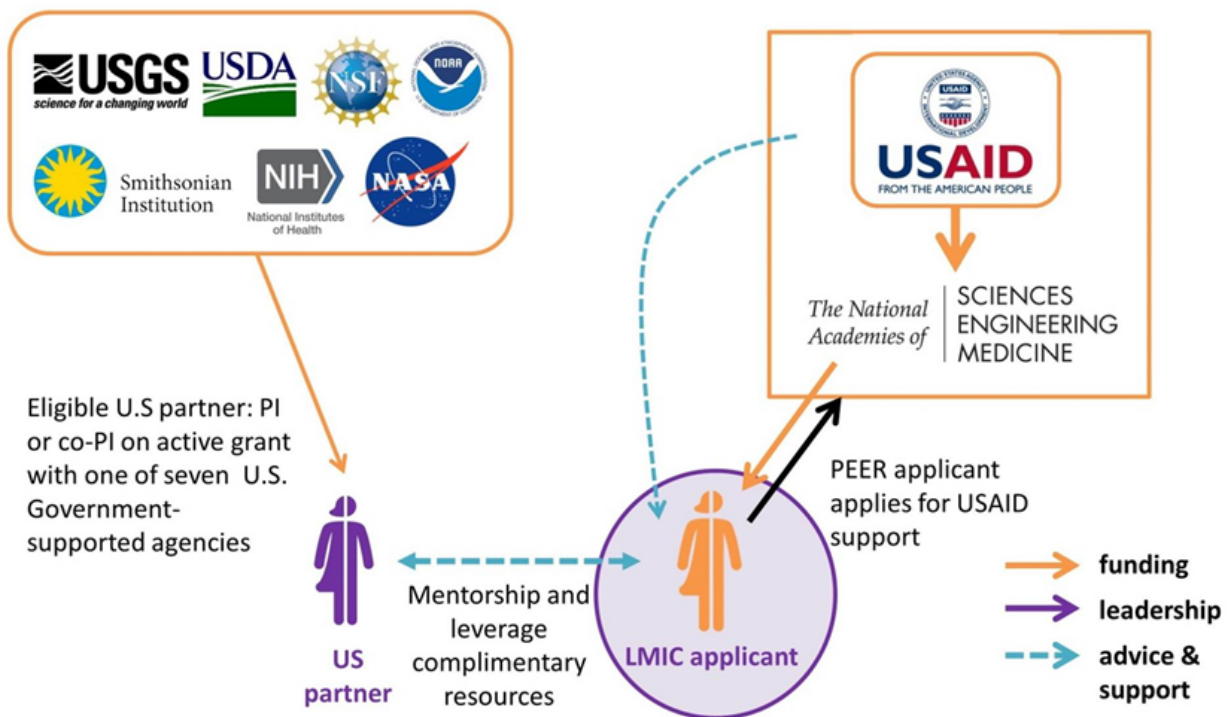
USGS
science for a changing world
USDA
NSF
NOAA
Smithsonian Institution
NIH
National Institutes of Health
NASA

USAID
FROM THE AMERICAN PEOPLE

The National Academies of
SCIENCES
ENGINEERING
MEDICINE

Eligible U.S partner: PI or co-PI on active grant with one of seven U.S. Government-supported agencies

PEER applicant applies for USAID support

US partner

Mentorship and leverage complimentary resources

LMIC applicant

funding
leadership
advice & support